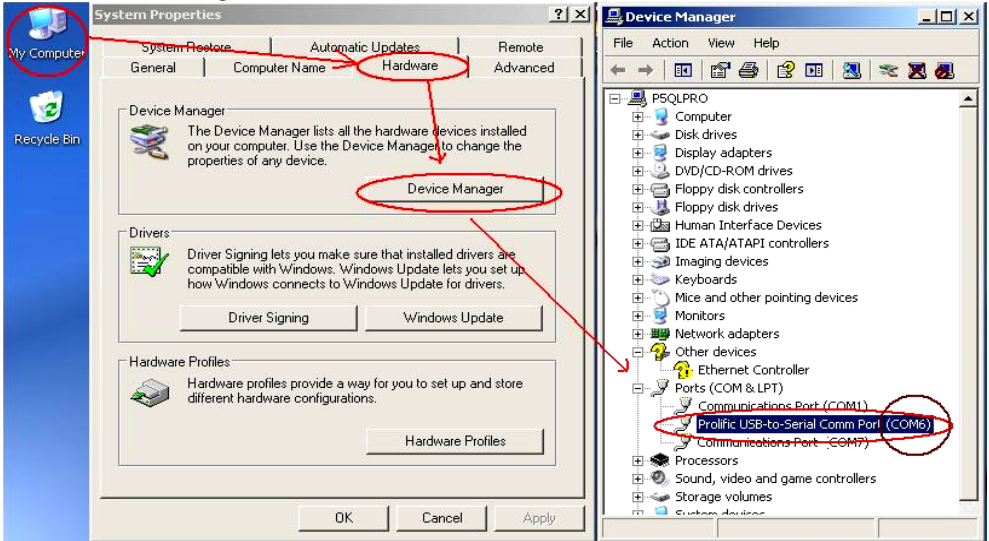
My Computer

Recycle Bin

System Properties ? X

System Restore | Automatic Updates | Remote
General | Computer Name | Hardware | Advanced

Device Manager
The Device Manager lists all the hardware devices installed on your computer. Use the Device Manager to change the properties of any device.

Device Manager

Drivers
Driver Signing lets you make sure that installed drivers are compatible with Windows. Windows Update lets you set up how Windows connects to Windows Update for drivers.

Driver Signing | Windows Update

Hardware Profiles
Hardware profiles provide a way for you to set up and store different hardware configurations.

Hardware Profiles

OK | Cancel | Apply

Device Manager _ □ X

File Action View Help

P5QLPRO
Computer
Disk drives
Display adapters
DVD/CD-ROM drives
Floppy disk controllers
Floppy disk drives
Human Interface Devices
IDE ATA/ATAPI controllers
Imaging devices
Keyboards
Mice and other pointing devices
Monitors
Network adapters
Other devices
Ethernet Controller
Ports (COM & LPT)
Communications Port (COM1)
Prolific USB-to-Serial Comm Port (COM6)
Communications Port (COM7)
Processors
Sound, video and game controllers
Storage volumes
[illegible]